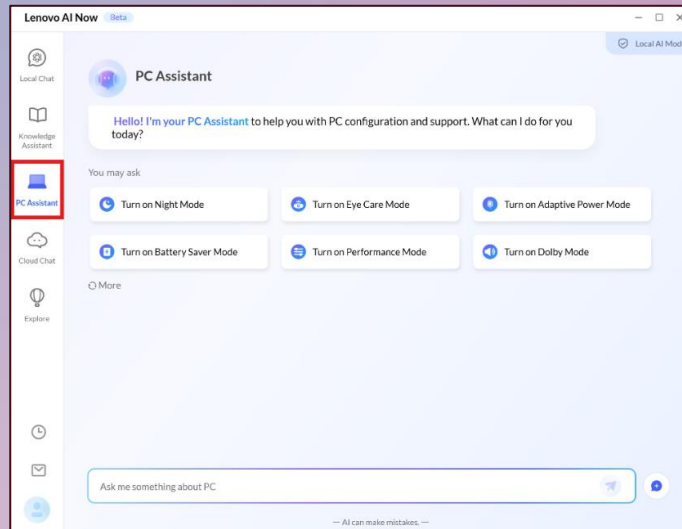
Lenovo AI Now Beta

Local AI Mod

Local Chat

Knowledge Assistant

PC Assistant

Cloud Chat

Explore

PC Assistant

Hello! I'm your PC Assistant to help you with PC configuration and support. What can I do for you today?

You may ask

Turn on Night Mode

Turn on Eye Care Mode

Turn on Adaptive Power Mode

Turn on Battery Saver Mode

Turn on Performance Mode

Turn on Dolby Mode

More

Ask me something about PC

— AI can make mistakes. —